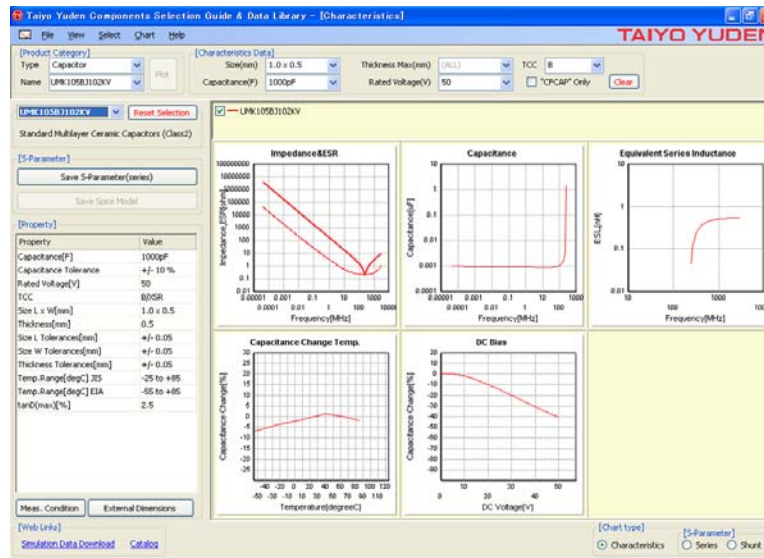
Taiyo Yuden Components Selection Guide & Data Library - [Characteristics]

File View Select Chart Help

TAIYO YUDEN

[Product Category]
Type Capacitor
Name UMK105BJ102KV
Plot

[Characteristics Data]
Size(mm) 1.0 x 0.5
Capacitance(F) 1000pF
Thickness Max(mm) (ALL)
Rated Voltage(V) 50
TCC B
"CPCAP" Only
Clear

UMK105BJ102KV
Reset Selection
Standard Multilayer Ceramic Capacitors (Class2)

[S-Parameter]
Save S-Parameter(series)
Save Spice Model

[Property]

| Property | Value |
|---|---|
| Capacitance[F] | 1000pF |
| Capacitance Tolerance | +/- 10 % |
| Rated Voltage[V] | 50 |
| TCC | B/X5R |
| Size L x W[mm] | 1.0 x 0.5 |
| Thickness[mm] | 0.5 |
| Size L Tolerances[mm] | +/- 0.05 |
| Size W Tolerances[mm] | +/- 0.05 |
| Thickness Tolerances[mm] | +/- 0.05 |
| Temp.Range[degC] JIS | -25 to +85 |
| Temp.Range[degC] EIA | -55 to +85 |
| tanD(max)[%] | 2.5 |

Meas. Condition
External Dimensions

[Web Links]
Simulation Data Download
Catalog

UMK105BJ102KV

Impedance&ESR
Impedance,ESR[ohm]
100000000 10000000 1000000 100000 10000 1000 100 10 1 0.1 0.01
0.00001 0.0001 0.001 0.01 0.1 1 10 100 1000 10000
Frequency[MHz]

Capacitance
Capacitance[uF]
10 1 0.1 0.01 0.001 0.0001
0.00001 0.0001 0.001 0.01 0.1 1 10 100
Frequency[MHz]

Equivalent Series Inductance
ESL[nH]
10 1 0.1 0.01
10 100 1000 10
Frequency[MHz]

Capacitance Change Temp.
Capacitance Change[%]
30 20 10 0 -10 -20 -30 -40 -50 -60 -70 -80 -90 -100
-60 -40 -30 -20 -10 0 10 20 30 40 50 60 70 80 90 100 110 120
Temperature[degreeC]

DC Bias
Capacitance Change[%]
20 10 0 -10 -20 -30 -40 -50 -60 -70 -80 -90 -100
0 10 20 30 40 50
DC Voltage[V]

[Chart type]
Characteristics
[S-Parameter]
Series
Shunt